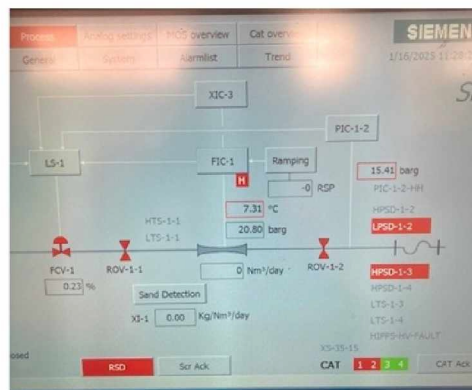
Process
Analog settings
MOS overview
Cat overview
SIEMENS
General
System
Alarmlist
Trend
1/16/2025 11:28
XIC-3
PIC-1-2
LS-1
FIC-1
Ramping
H
-0 RSP
15.41 barg
PIC-1-2-HH
HPSD-1-2
LPSD-1-2
7.31 °C
HTS-1-1
LTS-1-1
20.80 barg
FCV-1
ROV-1-1
ROV-1-2
0.23 %
0 Nm³/day
HPSD-1-3
HPSD-1-4
Sand Detection
LTS-1-3
XI-1 0.00 Kg/Nm³/day
LTS-1-4
HIPPS-HV-FAULT
XS-3S-15
osed
RSD
Scr Ack
CAT 1 2 3 4
CAT Ack